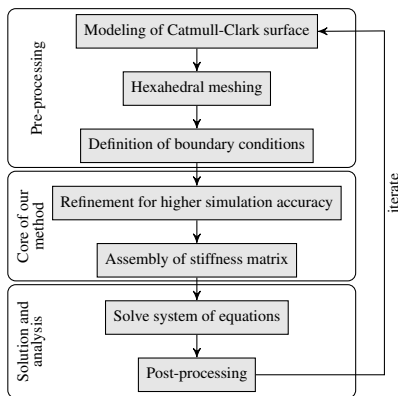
Pre-processing

Modeling of Catmull-Clark surface

Hexahedral meshing

Definition of boundary conditions

Core of our method

Refinement for higher simulation accuracy

Assembly of stiffness matrix

Solution and analysis

Solve system of equations

Post-processing

iterate